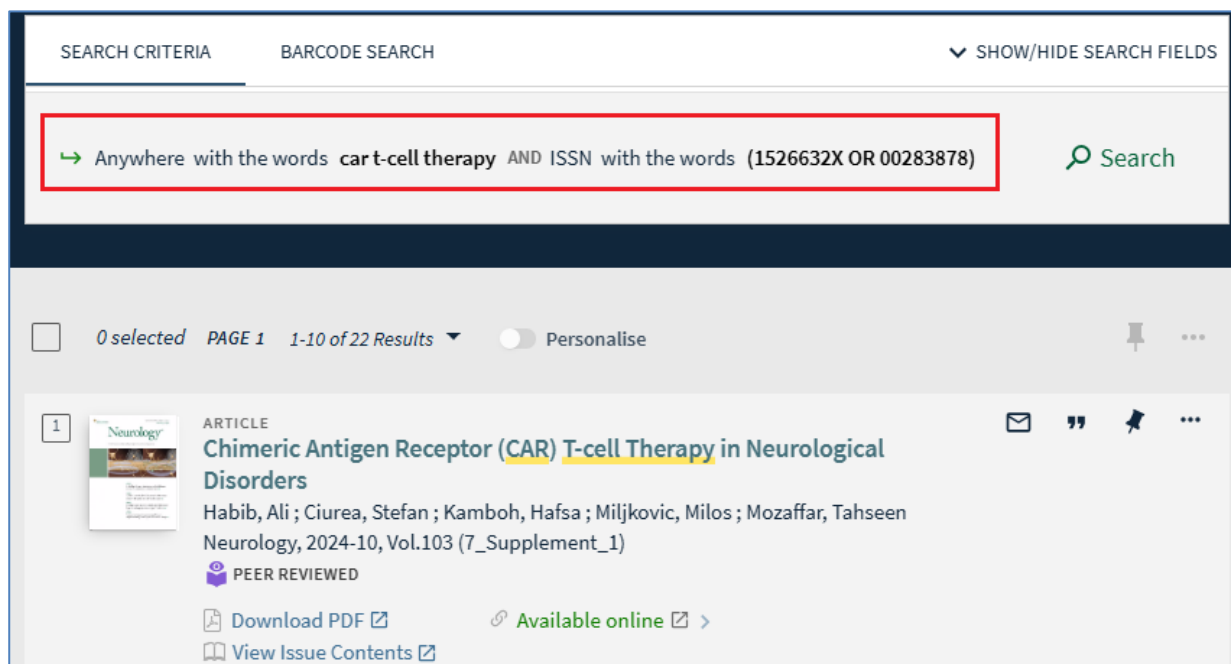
SEARCH CRITERIA BARCODE SEARCH SHOW/HIDE SEARCH FIELDS

Anywhere with the words car t-cell therapy AND ISSN with the words (1526632X OR 00283878)

Search

0 selected PAGE 1 1-10 of 22 Results Personalise

1

Neurology

ARTICLE

Chimeric Antigen Receptor (CAR) T-cell Therapy in Neurological Disorders

Habib, Ali ; Ciurea, Stefan ; Kamboh, Hafsa ; Miljkovic, Milos ; Mozaffar, Tahseen

Neurology, 2024-10, Vol.103 (7_Supplement_1)

PEER REVIEWED

Download PDF

Available online

View Issue Contents